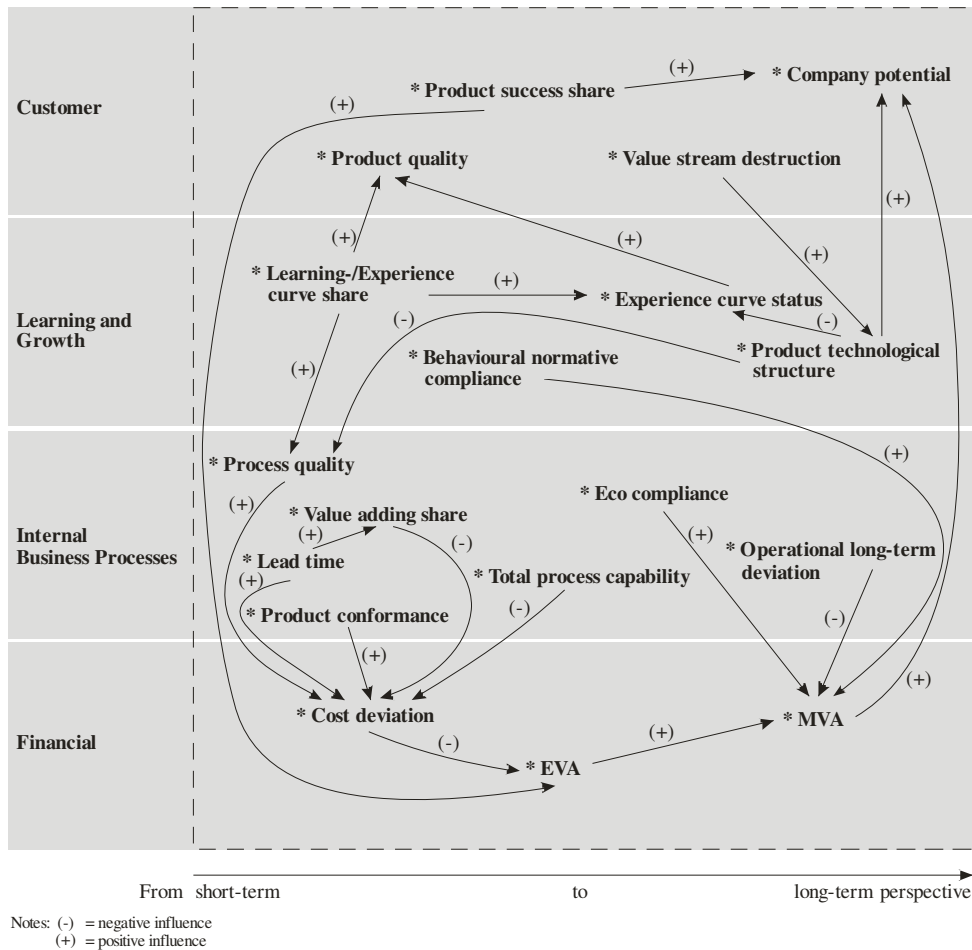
Customer

* Product success share
(+)
* Company potential
(+)
* Product quality
* Value stream destruction
(+)

Learning and Growth

(+)
(+)
(+)
* Learning-/Experience curve share
(+)
* Experience curve status
(-)
(-)
* Product technological structure
* Behavioural normative compliance
(+)

Internal Business Processes

* Process quality
(+)
(+)
* Value adding share
(-)
* Lead time
(+)
* Eco compliance
(+)
* Operational long-term deviation
* Total process capability
* Product conformance
(-)
(-)

Financial

(+)
(+)
* Cost deviation
(-)
* EVA
(+)
* MVA

From short-term to long-term perspective

Notes: (-) = negative influence
(+) = positive influence